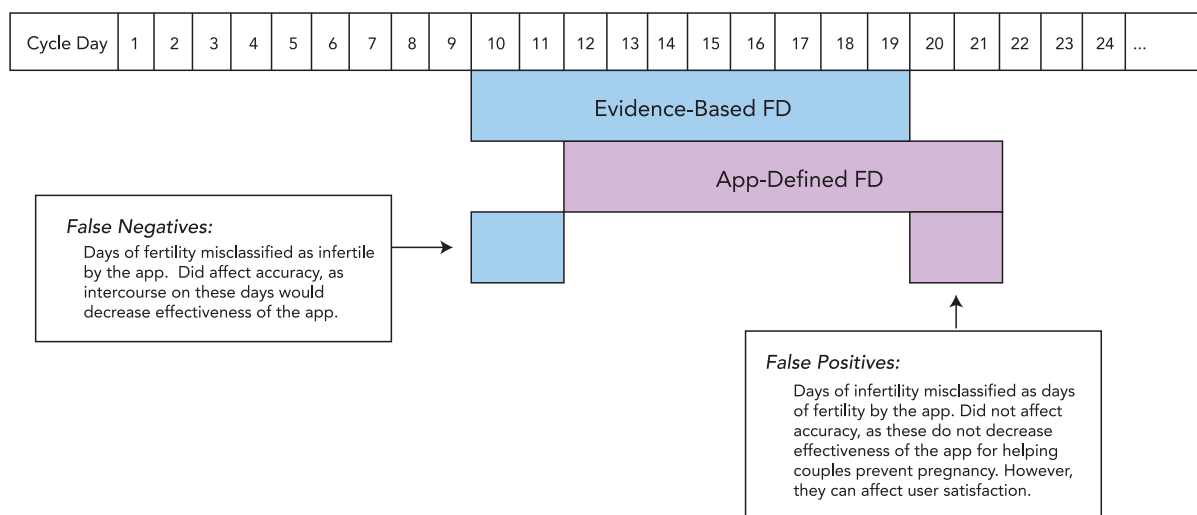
| Cycle Day | 1 | 2 | 3 | 4 | 5 | 6 | 7 | 8 | 9 | 10 | 11 | 12 | 13 | 14 | 15 | 16 | 17 | 18 | 19 | 20 | 21 | 22 | 23 | 24 | ... |
|---|---|---|---|---|---|---|---|---|---|---|---|---|---|---|---|---|---|---|---|---|---|---|---|---|---|

Evidence-Based FD

App-Defined FD

*False Negatives:*
Days of fertility misclassified as infertile by the app. Did affect accuracy, as intercourse on these days would decrease effectiveness of the app.

*False Positives:*
Days of infertility misclassified as days of fertility by the app. Did not affect accuracy, as these do not decrease effectiveness of the app for helping couples prevent pregnancy. However, they can affect user satisfaction.